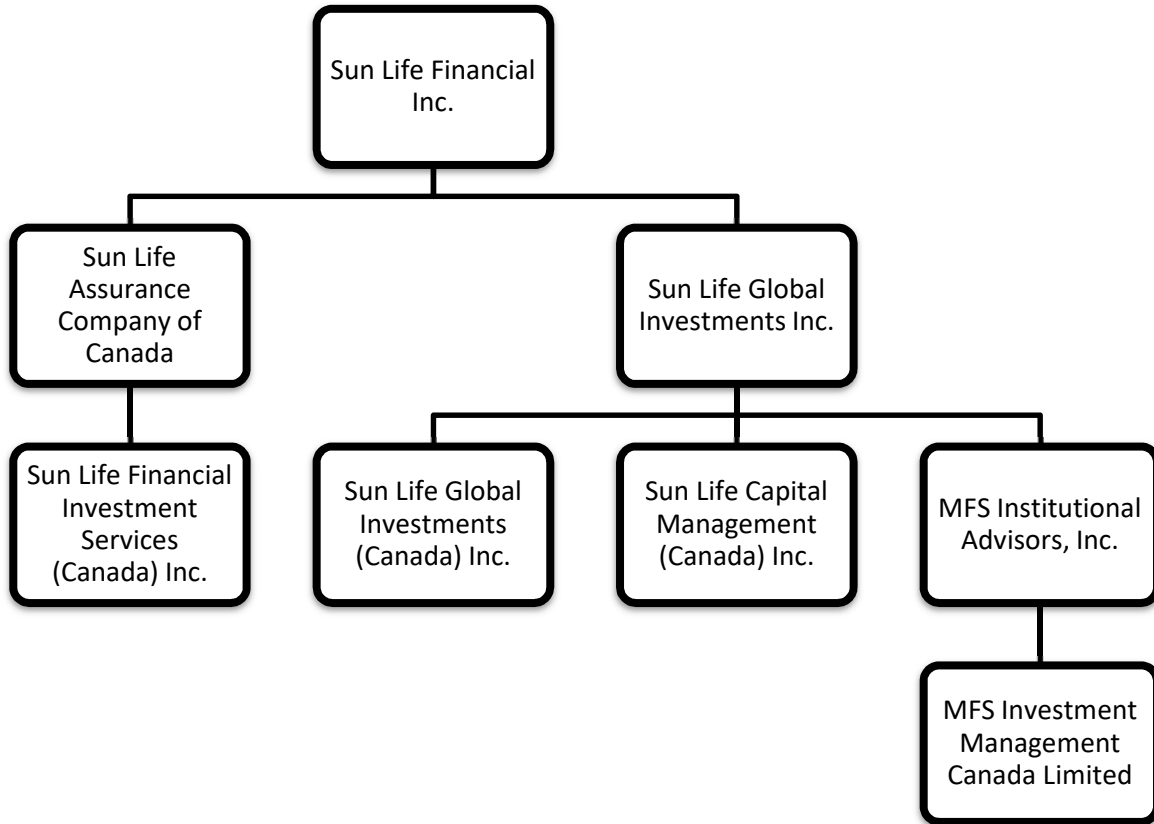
Sun Life Financial Inc.

Sun Life Assurance Company of Canada

Sun Life Global Investments Inc.

Sun Life Financial Investment Services (Canada) Inc.

Sun Life Global Investments (Canada) Inc.

Sun Life Capital Management (Canada) Inc.

MFS Institutional Advisors, Inc.

MFS Investment Management Canada Limited